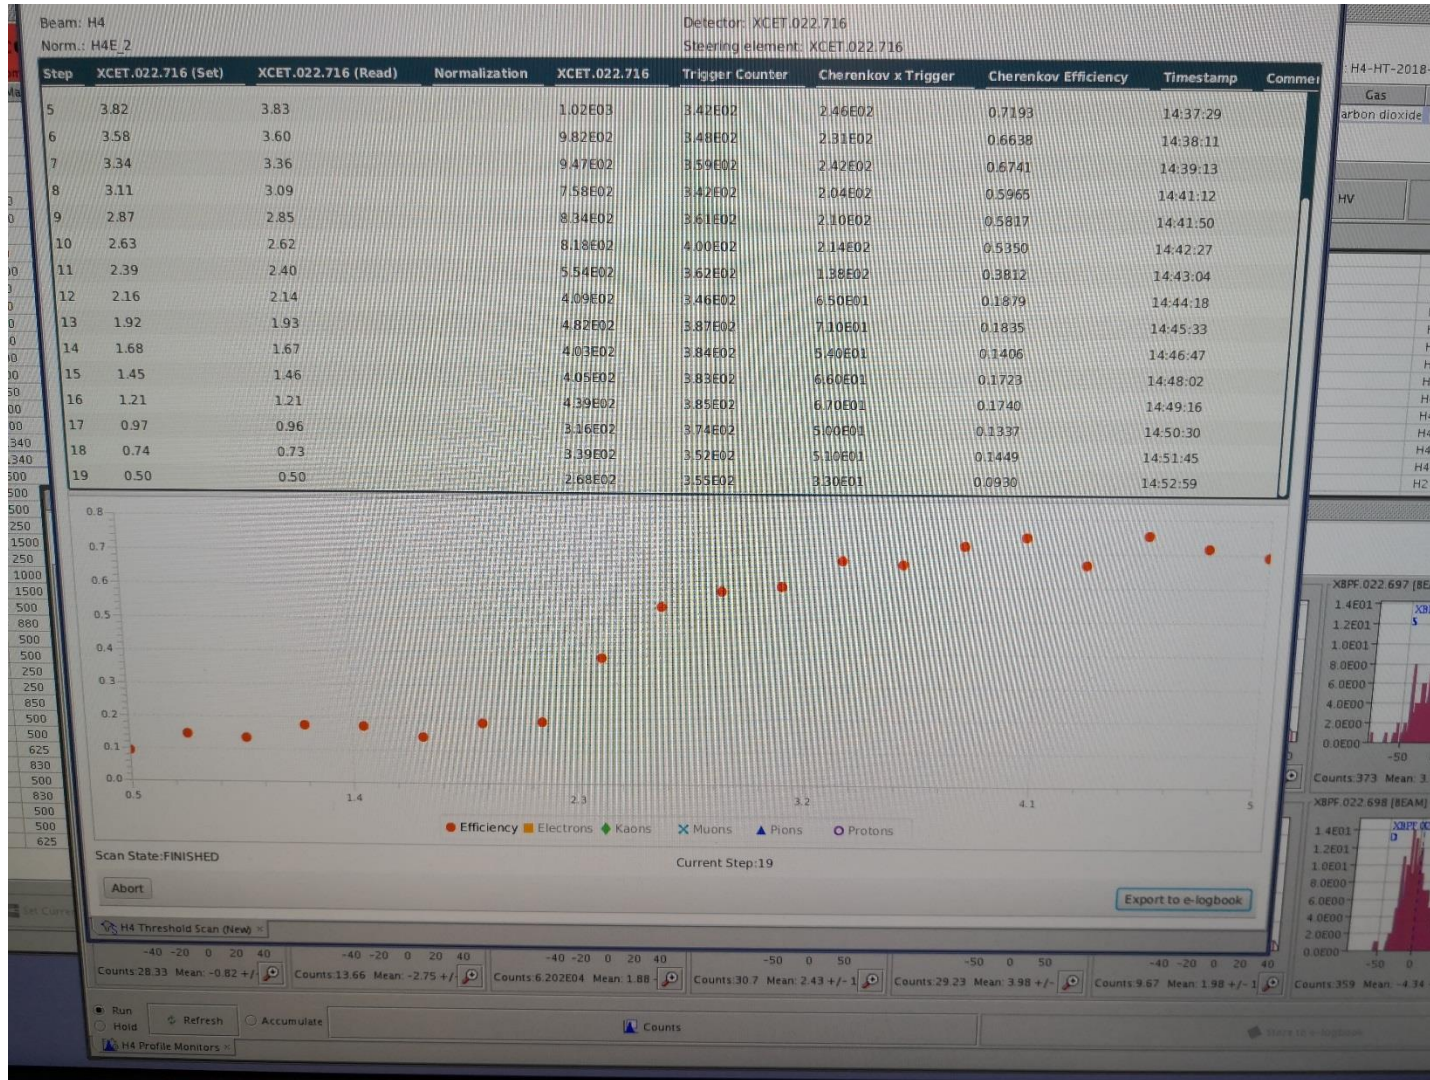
Beam: H4
Norm.: H4E_2

Detector: XCET.022.716
Steering element: XCET.022.716

| Step | XCET.022.716 (Set) | XCET.022.716 (Read) | Normalization | XCET.022.716 | Trigger Counter | Cherenkov x Trigger | Cherenkov Efficiency | Timestamp | Commen |
|---|---|---|---|---|---|---|---|---|---|
| 5 | 3.82 | 3.83 | | 1.02E03 | 3.42E02 | 2.46E02 | 0.7193 | 14:37:29 | |
| 6 | 3.58 | 3.60 | | 9.82E02 | 3.48E02 | 2.31E02 | 0.6638 | 14:38:11 | |
| 7 | 3.34 | 3.36 | | 9.47E02 | 3.59E02 | 2.42E02 | 0.6741 | 14:39:13 | |
| 8 | 3.11 | 3.09 | | 7.58E02 | 3.42E02 | 2.04E02 | 0.5965 | 14:41:12 | |
| 9 | 2.87 | 2.85 | | 8.34E02 | 3.61E02 | 2.10E02 | 0.5817 | 14:41:50 | |
| 10 | 2.63 | 2.62 | | 8.18E02 | 4.00E02 | 2.14E02 | 0.5350 | 14:42:27 | |
| 11 | 2.39 | 2.40 | | 5.54E02 | 3.62E02 | 1.38E02 | 0.3812 | 14:43:04 | |
| 12 | 2.16 | 2.14 | | 4.09E02 | 3.46E02 | 6.50E01 | 0.1879 | 14:44:18 | |
| 13 | 1.92 | 1.93 | | 4.82E02 | 3.87E02 | 7.10E01 | 0.1835 | 14:45:33 | |
| 14 | 1.68 | 1.67 | | 4.03E02 | 3.84E02 | 5.40E01 | 0.1406 | 14:46:47 | |
| 15 | 1.45 | 1.46 | | 4.05E02 | 3.83E02 | 6.60E01 | 0.1723 | 14:48:02 | |
| 16 | 1.21 | 1.21 | | 4.39E02 | 3.85E02 | 6.70E01 | 0.1740 | 14:49:16 | |
| 17 | 0.97 | 0.96 | | 3.16E02 | 3.74E02 | 5.00E01 | 0.1337 | 14:50:30 | |
| 18 | 0.74 | 0.73 | | 3.39E02 | 3.52E02 | 5.10E01 | 0.1449 | 14:51:45 | |
| 19 | 0.50 | 0.50 | | 2.68E02 | 3.55E02 | 3.30E01 | 0.0930 | 14:52:59 | |

H4-HT-2018-
Gas
arbon dioxide
HV

0.8 0.7 0.6 0.5 0.4 0.3 0.2 0.1 0.0
0.5 1.4 2.3 3.2 4.1 5
Efficiency Electrons Kaons Muons Pions Protons

Scan State:FINISHED
Current Step:19
Abort
Export to e-logbook
H4 Threshold Scan (New)

X8PF.022.697 [BE
1.4E01 1.2E01 1.0E01 8.0E00 6.0E00 4.0E00 2.0E00 0.0E00
-50
Counts:373 Mean: 3
X8PF.022.698 [BEAM]
1.4E01 1.2E01 1.0E01 8.0E00 6.0E00 4.0E00 2.0E00 0.0E00
-50 0
Counts:359 Mean: -4.34

-40 -20 0 20 40
Counts:28.33 Mean: -0.82 +/-
-40 -20 0 20 40
Counts:13.66 Mean: -2.75 +/-
-40 -20 0 20 40
Counts:6.202E04 Mean: 1.88
-50 0 50
Counts:30.7 Mean: 2.43 +/- 1
-50 0 50
Counts:29.23 Mean: 3.98 +/-
-40 -20 0 20 40
Counts:9.67 Mean: 1.98 +/- 1

Run
Hold
Refresh
Accumulate
Counts
H4 Profile Monitors